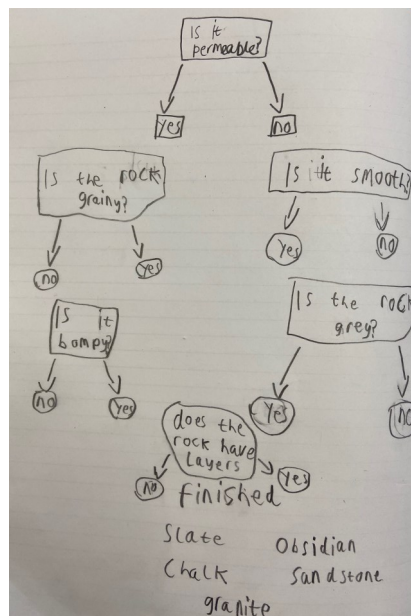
Is it permeable?

yes

no

Is the rock grainy?

Is it smooth?

no

yes

yes

no

Is it bumpy?

Is the rock grey?

no

yes

yes

no

does the rock have layers

no

yes

Finished

Slate

Obsidian

Chalk

Sandstone

granite